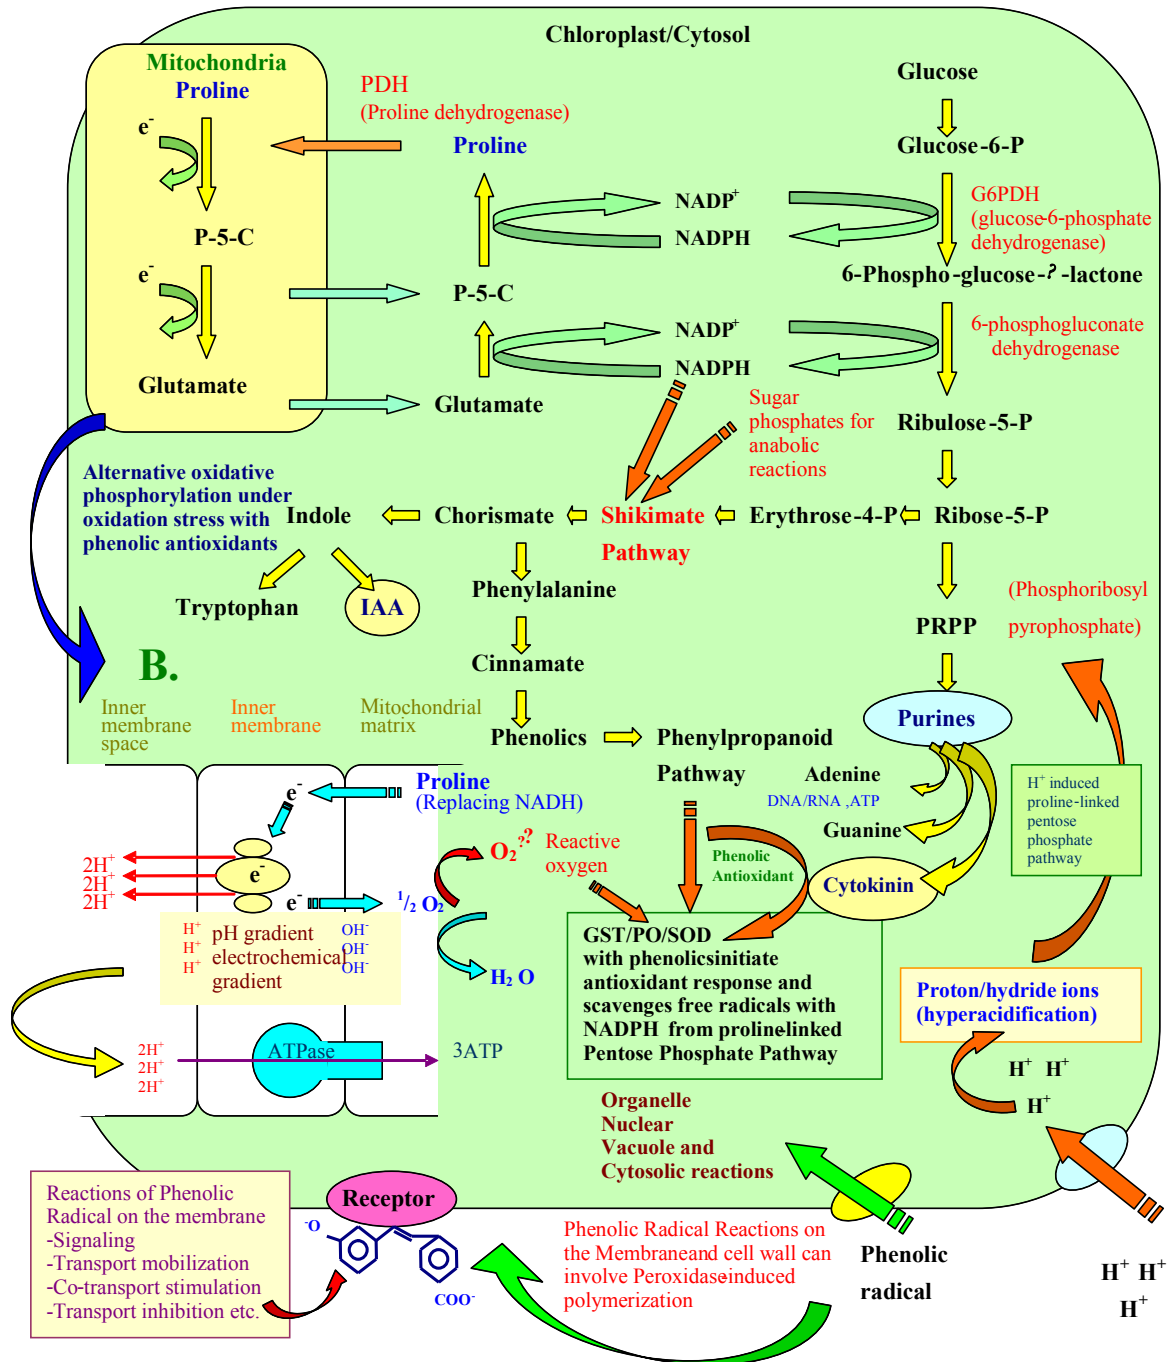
Chloroplast/Cytosol

Mitochondria
Proline
$e^-$
P-5-C
$e^-$
Glutamate

PDH
(Proline dehydrogenase)
Proline
NADP$^+$
NADPH
P-5-C
NADP$^+$
NADPH
Glutamate

Glucose
Glucose-6-P
G6PDH
(glucose-6-phosphate dehydrogenase)
6-Phospho-glucose-? -lactone
6-phosphogluconate dehydrogenase
Ribulose-5-P
Sugar phosphates for anabolic reactions

Alternative oxidative phosphorylation under oxidation stress with phenolic antioxidants
Indole
Chorismate
Shikimate Pathway
Erythrose-4-P
Ribose-5-P
Tryptophan
IAA
Phenylalanine
PRPP
(Phosphoribosyl pyrophosphate)
B.
Cinnamate
Inner membrane space
Inner membrane
Mitochondrial matrix
Phenolics
Phenylpropanoid Pathway
Purines
Adenine
DNA/RNA ,ATP
Guanine
Cytokinin
H$^+$ induced proline-linked pentose phosphate pathway

$e^-$
Proline
(Replacing NADH)
2H$^+$
2H$^+$
2H$^+$
$e^-$
$e^-$
$O_2$$^{-?}$ Reactive oxygen
$^1/_2$ $O_2$
H$^+$
H$^+$
H$^+$
pH gradient
electrochemical gradient
OH$^-$
OH$^-$
OH$^-$
$H_2O$
Phenolic Antioxidant
GST/PO/SOD with phenolicsinitiate antioxidant response and scavenges free radicals with NADPH from prolinelinked Pentose Phosphate Pathway
Proton/hydride ions (hyperacidification)
2H$^+$
2H$^+$
2H$^+$
ATPase
3ATP
H$^+$ H$^+$
H$^+$
Organelle
Nuclear
Vacuole and
Cytosolic reactions

Reactions of Phenolic Radical on the membrane
-Signaling
-Transport mobilization
-Co-transport stimulation
-Transport inhibition etc.
Receptor
$^-$O
COO$^-$
Phenolic Radical Reactions on the Membraneand cell wall can involve Peroxidaseinduced polymerization
Phenolic radical
H$^+$ H$^+$
H$^+$